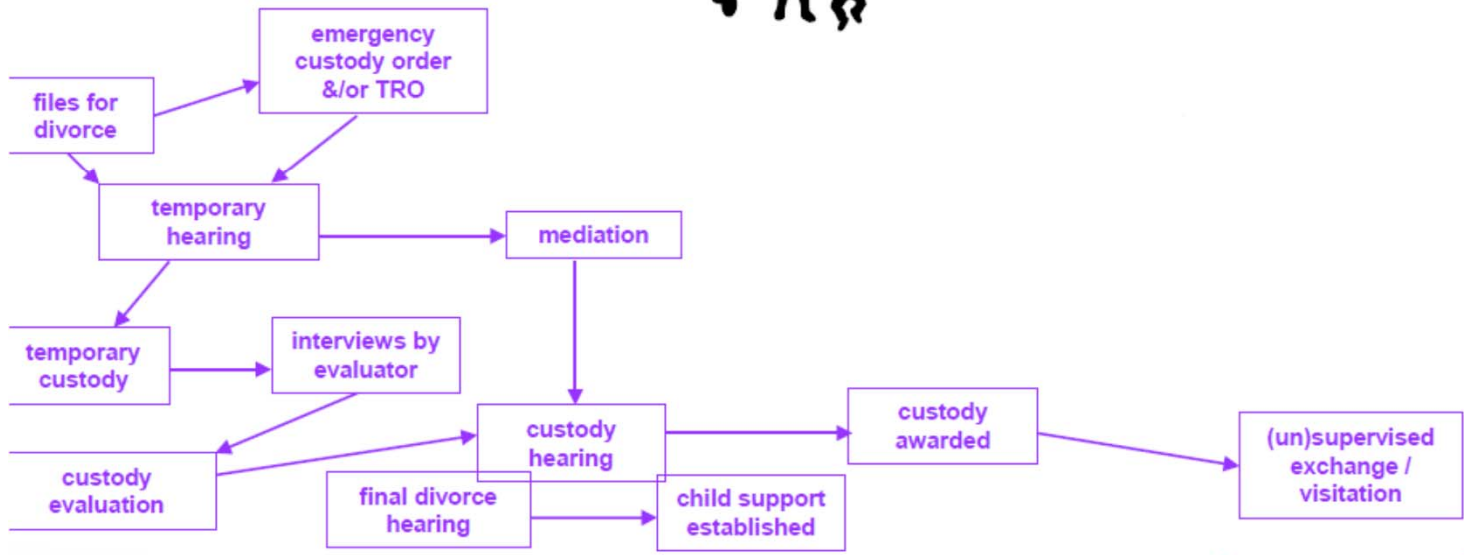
files for divorce

emergency custody order &/or TRO

temporary hearing

mediation

temporary custody

interviews by evaluator

custody evaluation

custody hearing

custody awarded

(un)supervised exchange / visitation

final divorce hearing

child support established